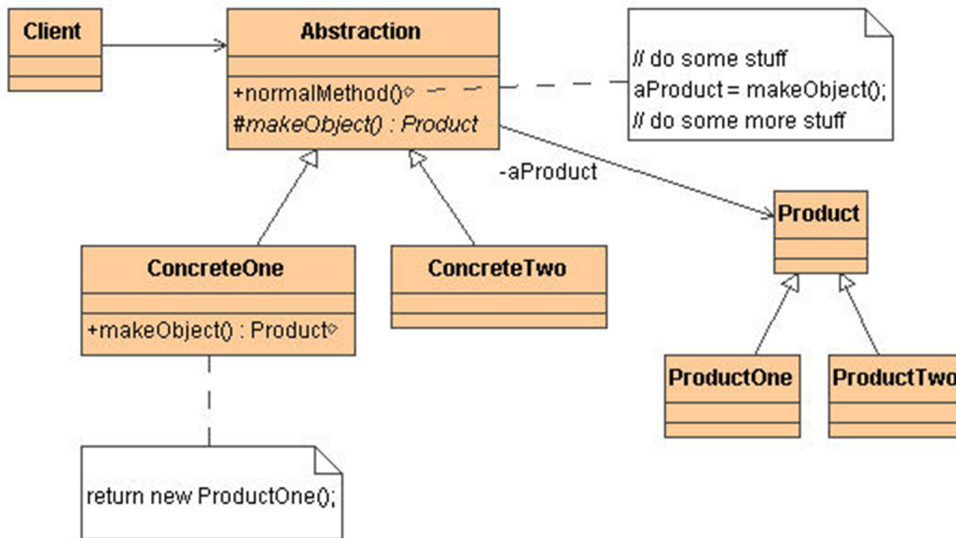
Client

Abstraction

+normalMethod()
#makeObject() : Product

// do some stuff
aProduct = makeObject();
// do some more stuff

-aProduct

Product

ConcreteOne

+makeObject() : Product

ConcreteTwo

ProductOne

ProductTwo

return new ProductOne();